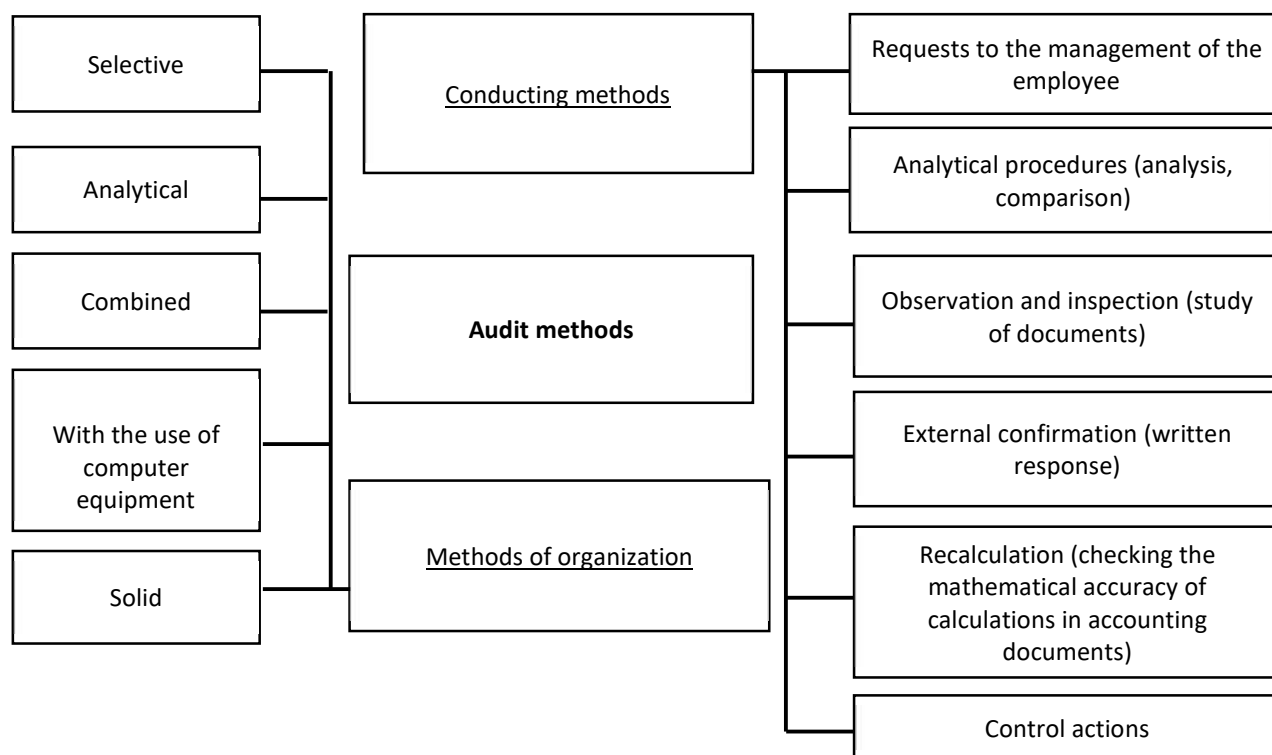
Selective

Analytical

Combined

With the use of computer equipment

Solid

Conducting methods

Audit methods

Methods of organization

Requests to the management of the employee

Analytical procedures (analysis, comparison)

Observation and inspection (study of documents)

External confirmation (written response)

Recalculation (checking the mathematical accuracy of calculations in accounting documents)

Control actions